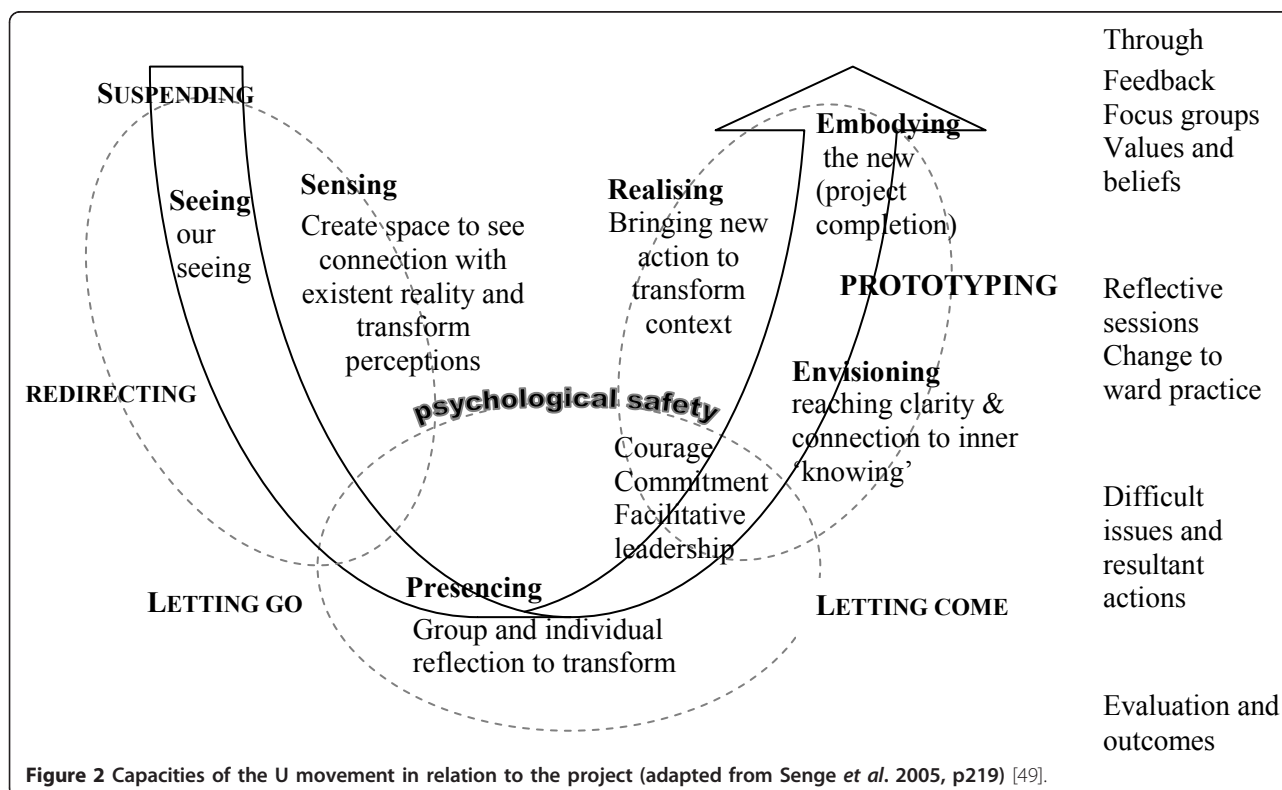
SUSPENDING

Seeing our seeing

Sensing
Create space to see connection with existent reality and transform perceptions

Realising
Bringing new action to transform context

Embodying
the new (project completion)

PROTOTYPING

Envisioning
reaching clarity & connection to inner 'knowing'

REDIRECTING

psychological safety

Courage
Commitment
Facilitative leadership

LETTING GO

Presencing
Group and individual reflection to transform

LETTING COME

Through
Feedback
Focus groups
Values and beliefs

Reflective sessions
Change to ward practice

Difficult issues and resultant actions

Evaluation and outcomes

Figure 2 Capacities of the U movement in relation to the project (adapted from Senge et al. 2005, p219) [49].